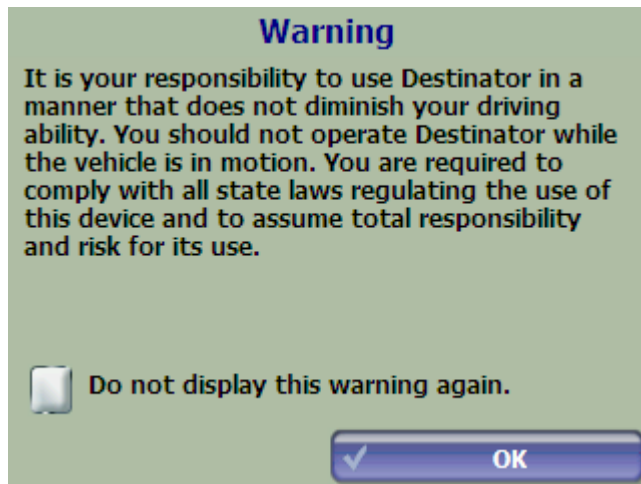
Warning

It is your responsibility to use Destinator in a manner that does not diminish your driving ability. You should not operate Destinator while the vehicle is in motion. You are required to comply with all state laws regulating the use of this device and to assume total responsibility and risk for its use.

Do not display this warning again.

OK